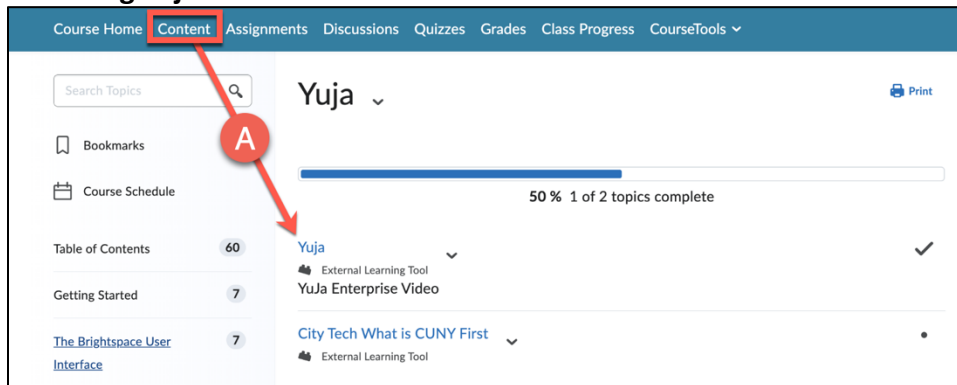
Course Home Content Assignments Discussions Quizzes Grades Class Progress CourseTools

Search Topics

Bookmarks

Course Schedule

Table of Contents 60

Getting Started 7

The Brightspace User Interface 7

A

Yuja

Print

50 % 1 of 2 topics complete

Yuja

External Learning Tool

YuJa Enterprise Video

City Tech What is CUNY First

External Learning Tool